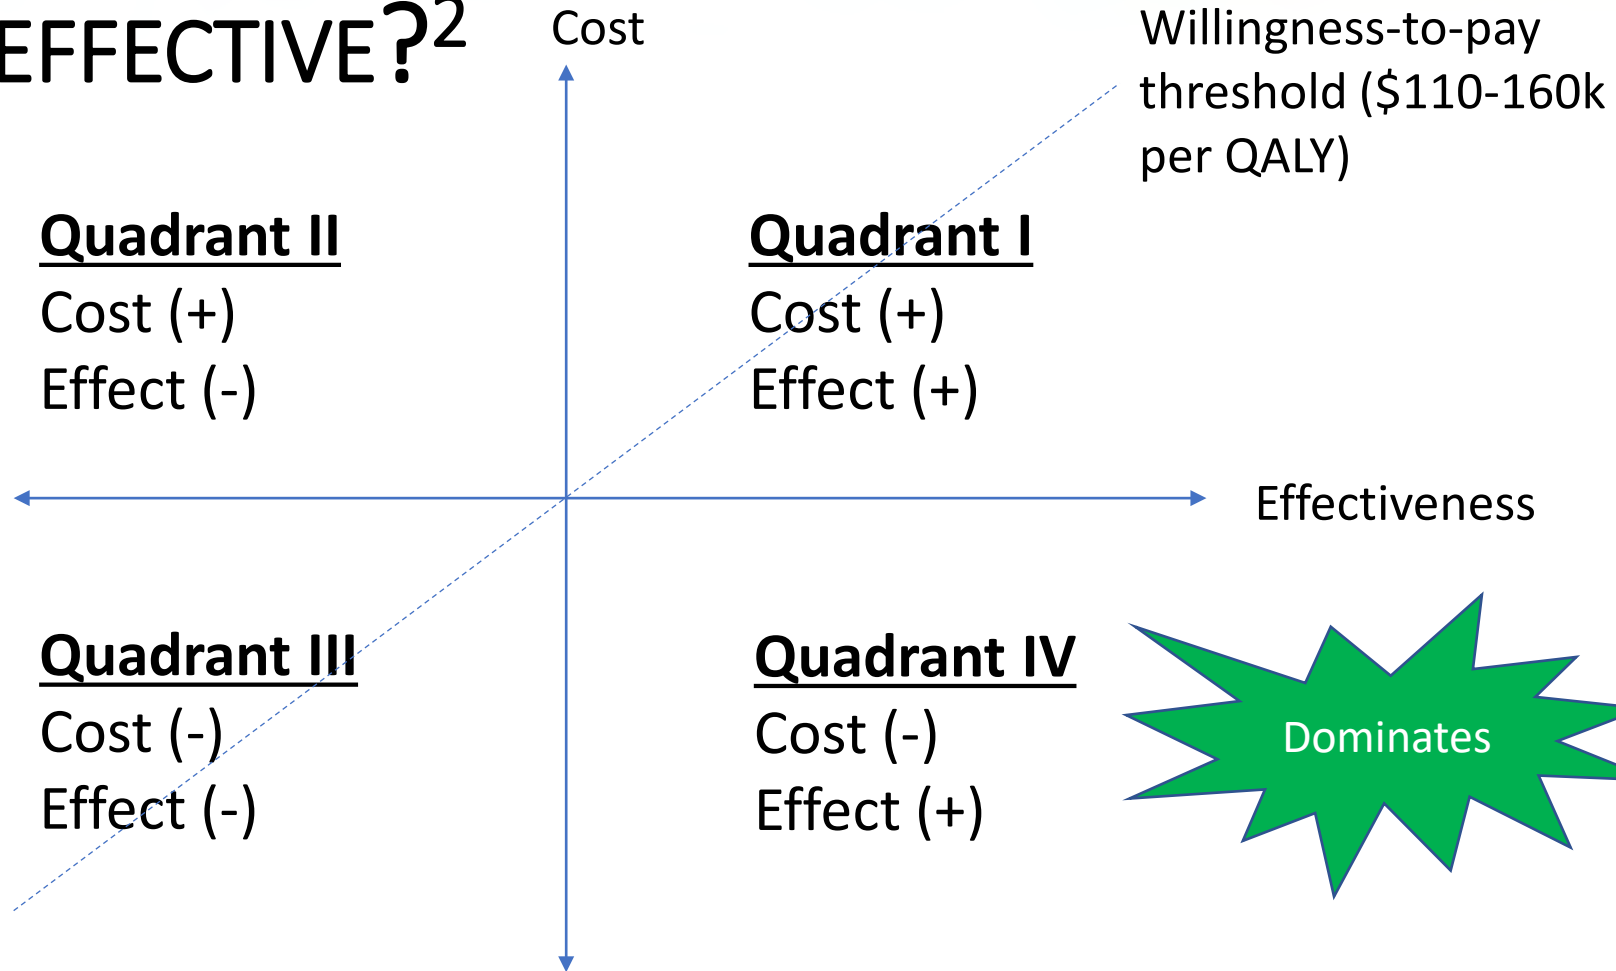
EFFECTIVE?$^2$

Cost

Willingness-to-pay threshold ($110-160k per QALY)

Quadrant II
Cost (+)
Effect (-)

Quadrant I
Cost (+)
Effect (+)

Effectiveness

Quadrant III
Cost (-)
Effect (-)

Quadrant IV
Cost (-)
Effect (+)

Dominates